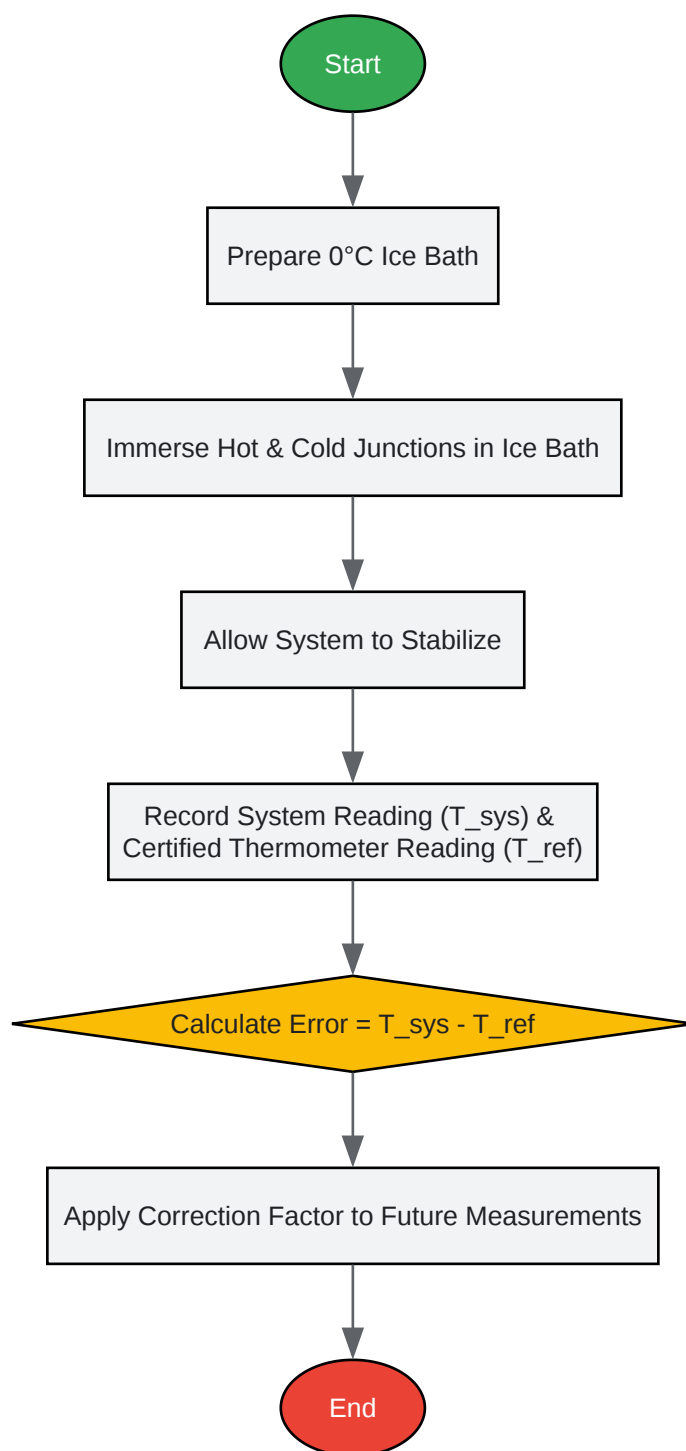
Start

Prepare 0°C Ice Bath

Immerse Hot & Cold Junctions in Ice Bath

Allow System to Stabilize

Record System Reading (T_sys) & Certified Thermometer Reading (T_ref)

Calculate Error = T_sys - T_ref

Apply Correction Factor to Future Measurements

End